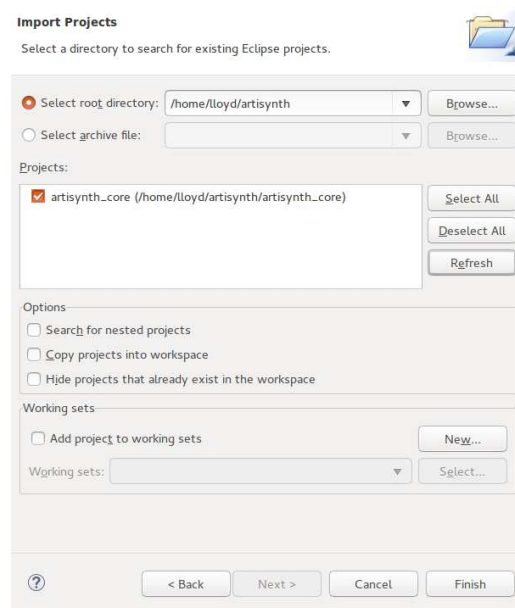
Import Projects

Select a directory to search for existing Eclipse projects.

Select root directory: /home/lloyd/artisynth

Browse...

Select archive file:

Browse...

Projects:

artisynth_core (/home/lloyd/artisynth/artisynth_core)

Select All

Deselect All

Refresh

Options

Search for nested projects

Copy projects into workspace

Hide projects that already exist in the workspace

Working sets

Add project to working sets

New...

Working sets:

Select...

?

< Back

Next >

Cancel

Finish